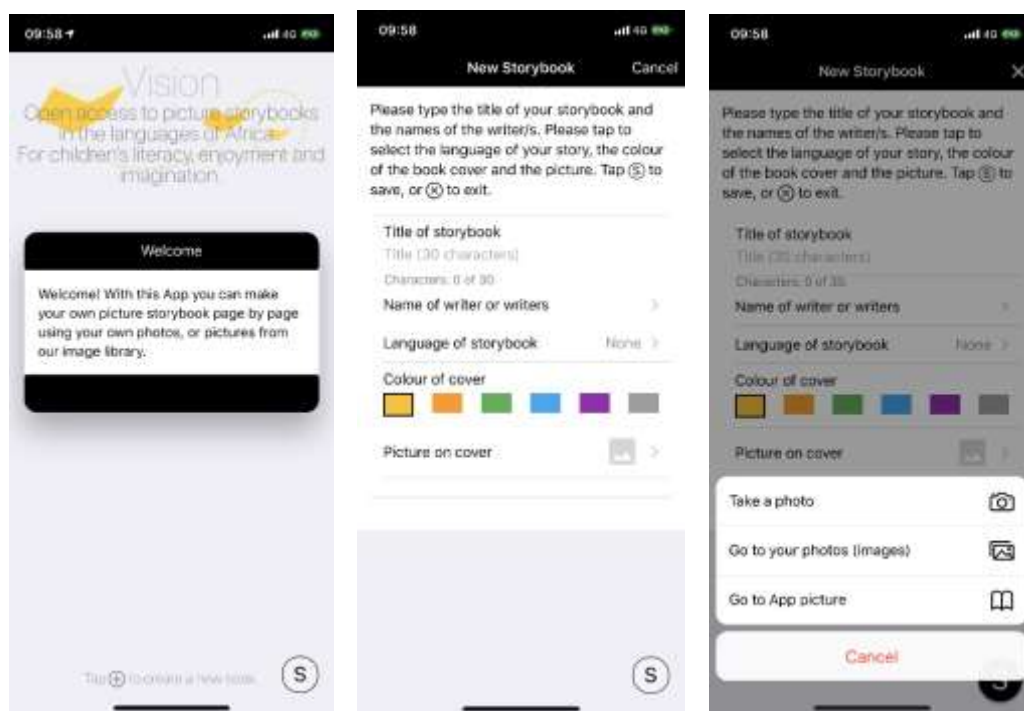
09:58 4G

Vision
Open access to picture storybooks in the languages of Africa
For children's literacy, enjoyment and imagination

Welcome

Welcome! With this App you can make your own picture storybook page by page using your own photos, or pictures from our image library.

Tap ⊕ to create a new book

S

09:58 4G

New Storybook Cancel

Please type the title of your storybook and the names of the writer/s. Please tap to select the language of your story, the colour of the book cover and the picture. Tap Ⓢ to save, or ⓧ to exit.

Title of storybook
Title (30 characters)
Characters: 0 of 30

Name of writer or writers

Language of storybook None

Colour of cover

Picture on cover

S

09:58 4G

New Storybook ✕

Please type the title of your storybook and the names of the writer/s. Please tap to select the language of your story, the colour of the book cover and the picture. Tap Ⓢ to save, or ⓧ to exit.

Title of storybook
Title (30 characters)
Characters: 0 of 30

Name of writer or writers

Language of storybook None

Colour of cover

Picture on cover

Take a photo

Go to your photos (images)

Go to App picture

Cancel